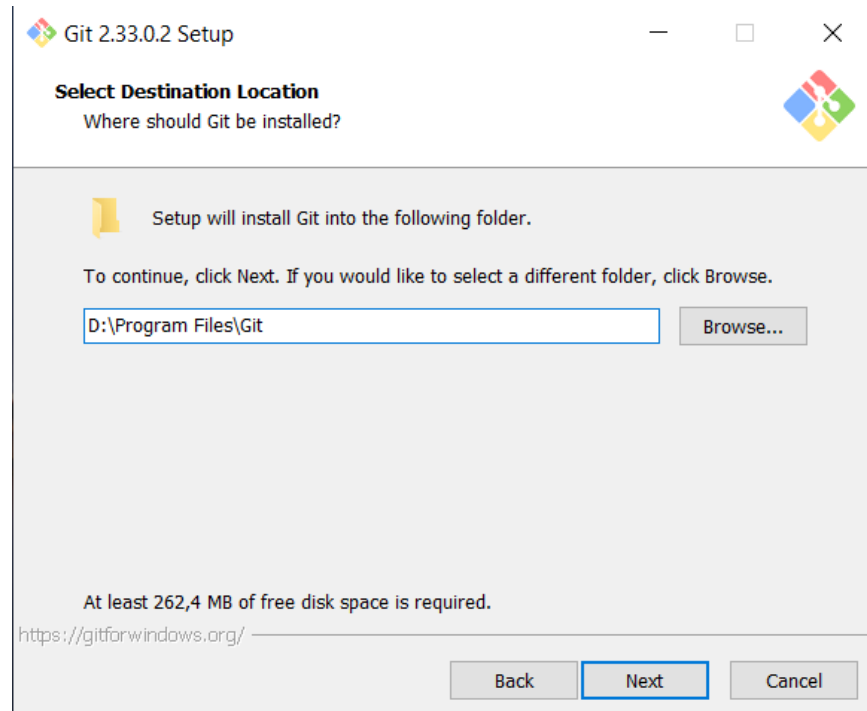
Git 2.33.0.2 Setup

Select Destination Location
Where should Git be installed?

Setup will install Git into the following folder.

To continue, click Next. If you would like to select a different folder, click Browse.

D:\Program Files\Git

Browse...

At least 262,4 MB of free disk space is required.

https://gitforwindows.org/

Back

Next

Cancel